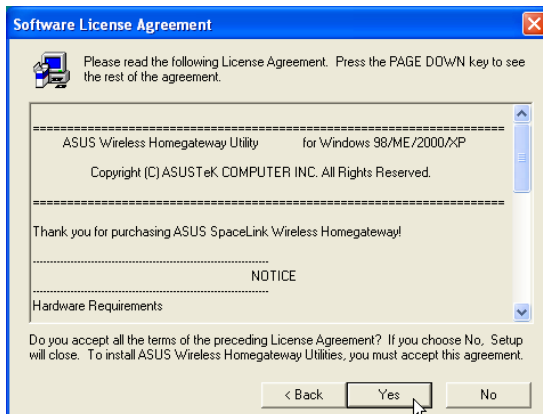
Software License Agreement

Please read the following License Agreement. Press the PAGE DOWN key to see the rest of the agreement.

==========================================================

ASUS Wireless Homegateway Utility for Windows 98/ME/2000/XP

Copyright (C) ASUSTeK COMPUTER INC. All Rights Reserved.

==========================================================

Thank you for purchasing ASUS SpaceLink Wireless Homegateway!

----------------------------------------------------------

NOTICE

----------------------------------------------------------

Hardware Requirements

Do you accept all the terms of the preceding License Agreement? If you choose No, Setup will close. To install ASUS Wireless Homegateway Utilities, you must accept this agreement.

< Back Yes No